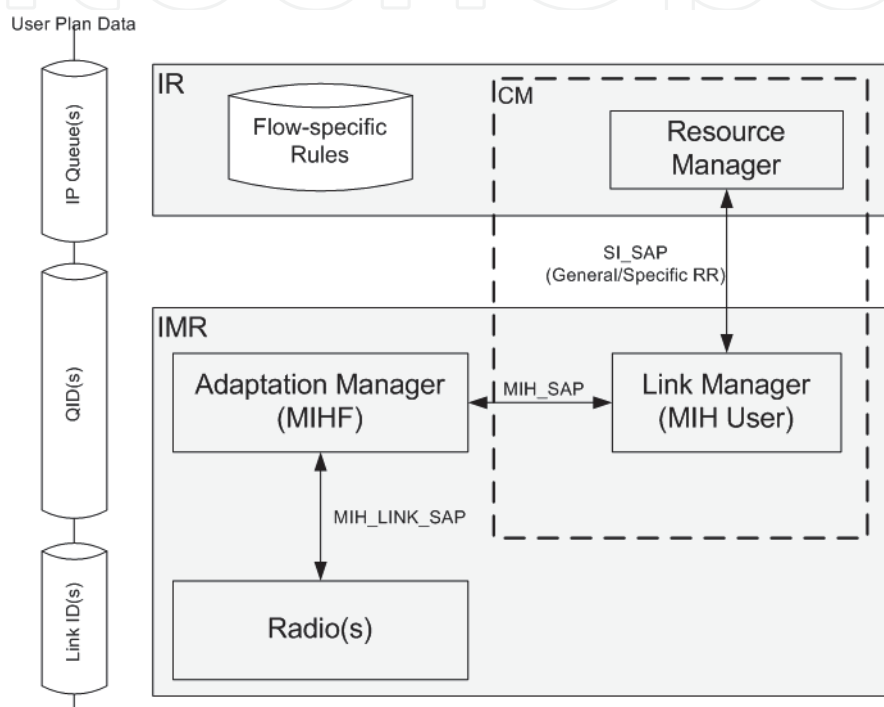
User Plan Data

IP Queue(s)

QID(s)

Link ID(s)

IR

Flow-specific Rules

CM

Resource Manager

SI_SAP
(General/Specific RR)

IMR

Adaptation Manager (MIHF)

MIH_SAP

Link Manager (MIH User)

MIH_LINK_SAP

Radio(s)